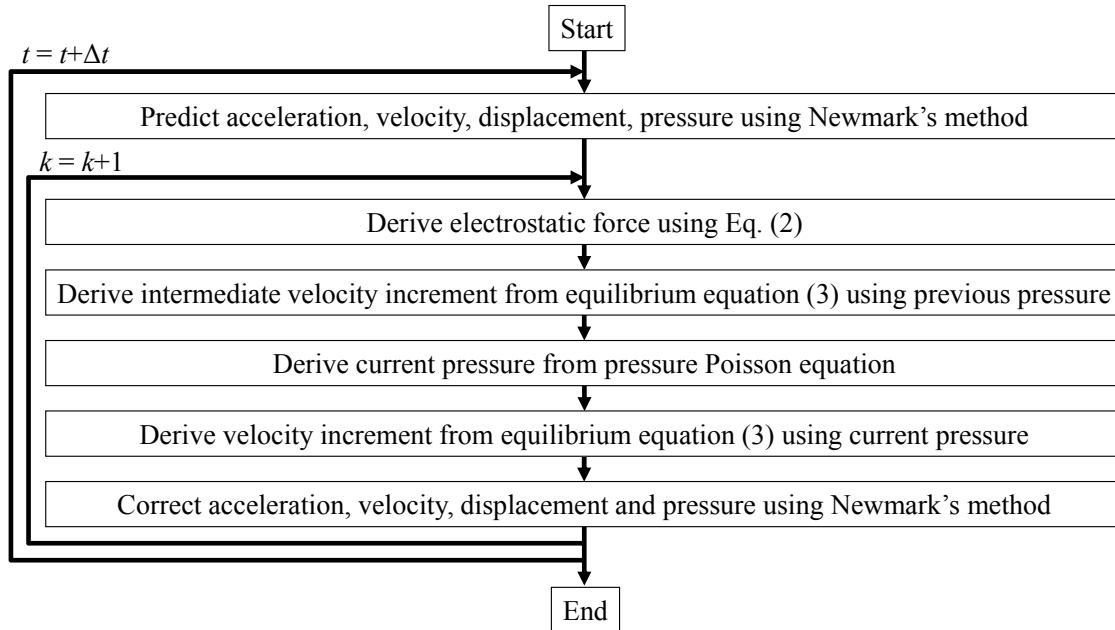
Start

$t = t+\Delta t$

Predict acceleration, velocity, displacement, pressure using Newmark's method

$k = k+1$

Derive electrostatic force using Eq. (2)

Derive intermediate velocity increment from equilibrium equation (3) using previous pressure

Derive current pressure from pressure Poisson equation

Derive velocity increment from equilibrium equation (3) using current pressure

Correct acceleration, velocity, displacement and pressure using Newmark's method

End